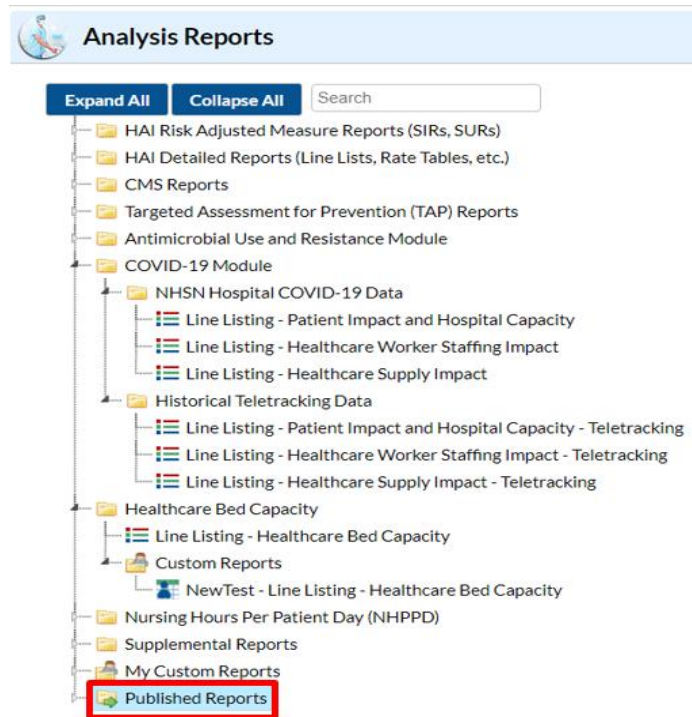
Analysis Reports

Expand All Collapse All Search

HAI Risk Adjusted Measure Reports (SIRs, SURs)
HAI Detailed Reports (Line Lists, Rate Tables, etc.)
CMS Reports
Targeted Assessment for Prevention (TAP) Reports
Antimicrobial Use and Resistance Module
COVID-19 Module
NHSN Hospital COVID-19 Data
Line Listing - Patient Impact and Hospital Capacity
Line Listing - Healthcare Worker Staffing Impact
Line Listing - Healthcare Supply Impact
Historical Teletracking Data
Line Listing - Patient Impact and Hospital Capacity - Teletracking
Line Listing - Healthcare Worker Staffing Impact - Teletracking
Line Listing - Healthcare Supply Impact - Teletracking
Healthcare Bed Capacity
Line Listing - Healthcare Bed Capacity
Custom Reports
NewTest - Line Listing - Healthcare Bed Capacity
Nursing Hours Per Patient Day (NHPPD)
Supplemental Reports
My Custom Reports
Published Reports